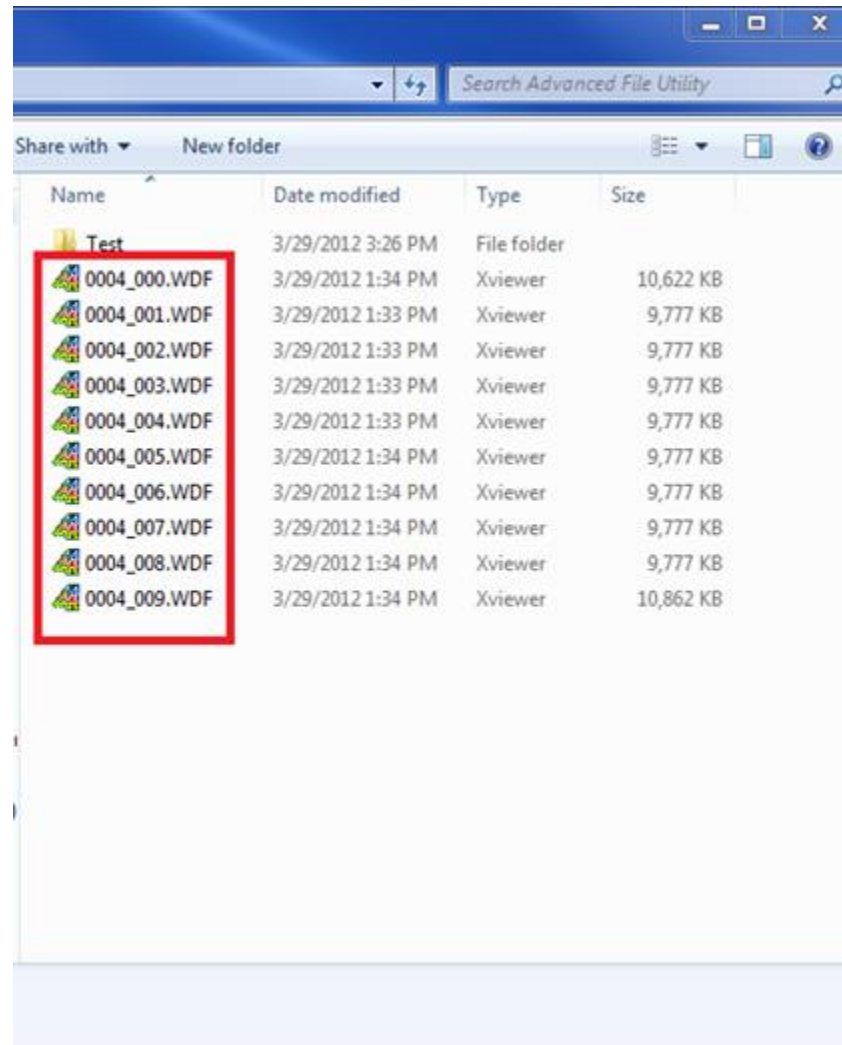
Search Advanced File Utility

Share with ▾ New folder

| Name | Date modified | Type | Size |
|---|---|---|---|
| Test | 3/29/2012 3:26 PM | File folder | |
| 0004_000.WDF | 3/29/2012 1:34 PM | Xviewer | 10,622 KB |
| 0004_001.WDF | 3/29/2012 1:33 PM | Xviewer | 9,777 KB |
| 0004_002.WDF | 3/29/2012 1:33 PM | Xviewer | 9,777 KB |
| 0004_003.WDF | 3/29/2012 1:33 PM | Xviewer | 9,777 KB |
| 0004_004.WDF | 3/29/2012 1:33 PM | Xviewer | 9,777 KB |
| 0004_005.WDF | 3/29/2012 1:34 PM | Xviewer | 9,777 KB |
| 0004_006.WDF | 3/29/2012 1:34 PM | Xviewer | 9,777 KB |
| 0004_007.WDF | 3/29/2012 1:34 PM | Xviewer | 9,777 KB |
| 0004_008.WDF | 3/29/2012 1:34 PM | Xviewer | 9,777 KB |
| 0004_009.WDF | 3/29/2012 1:34 PM | Xviewer | 10,862 KB |